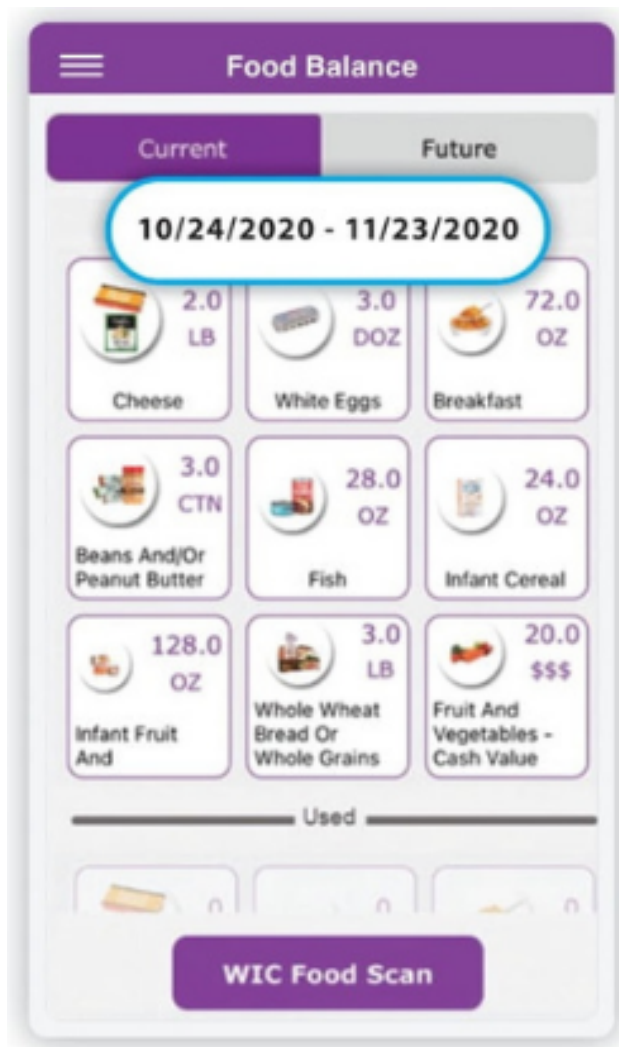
Food Balance

Current

Future

10/24/2020 - 11/23/2020

2.0 LB
Cheese

3.0 DOZ
White Eggs

72.0 OZ
Breakfast

3.0 CTN
Beans And/Or Peanut Butter

28.0 OZ
Fish

24.0 OZ
Infant Cereal

128.0 OZ
Infant Fruit And

3.0 LB
Whole Wheat Bread Or Whole Grains

20.0 $$$
Fruit And Vegetables - Cash Value

Used

0

0

0

WIC Food Scan